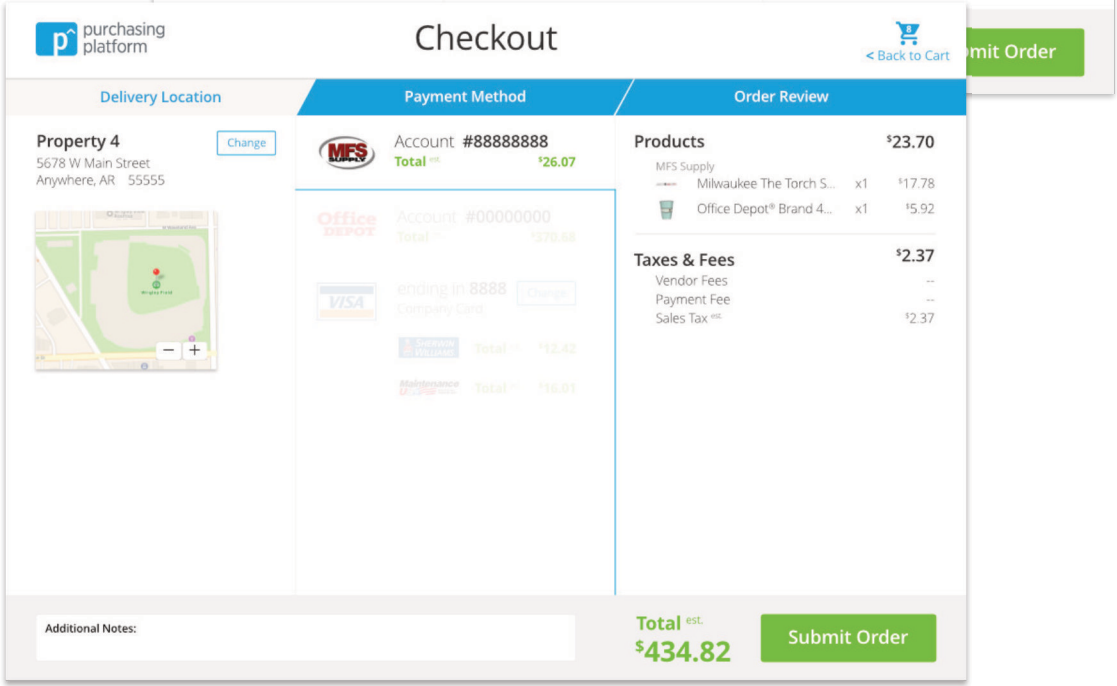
purchasing platform

Checkout

< Back to Cart

mit Order

Delivery Location

Payment Method

Order Review

Property 4
5678 W Main Street
Anywhere, AR 55555

Change

− +

MFS SUPPLY
Account #88888888
Total est. $26.07

Office DEPOT
Account #00000000
Total est. $270.68

VISA
ending in 8888
Company Card
Change

Total est. $12.42

Maintenance USA
Total est. $16.01

Products $23.70
MFS Supply
Milwaukee The Torch S... x1 $17.78
Office Depot® Brand 4... x1 $5.92

Taxes & Fees $2.37
Vendor Fees --
Payment Fee --
Sales Tax est. $2.37

Additional Notes:

Total est.
$434.82

Submit Order